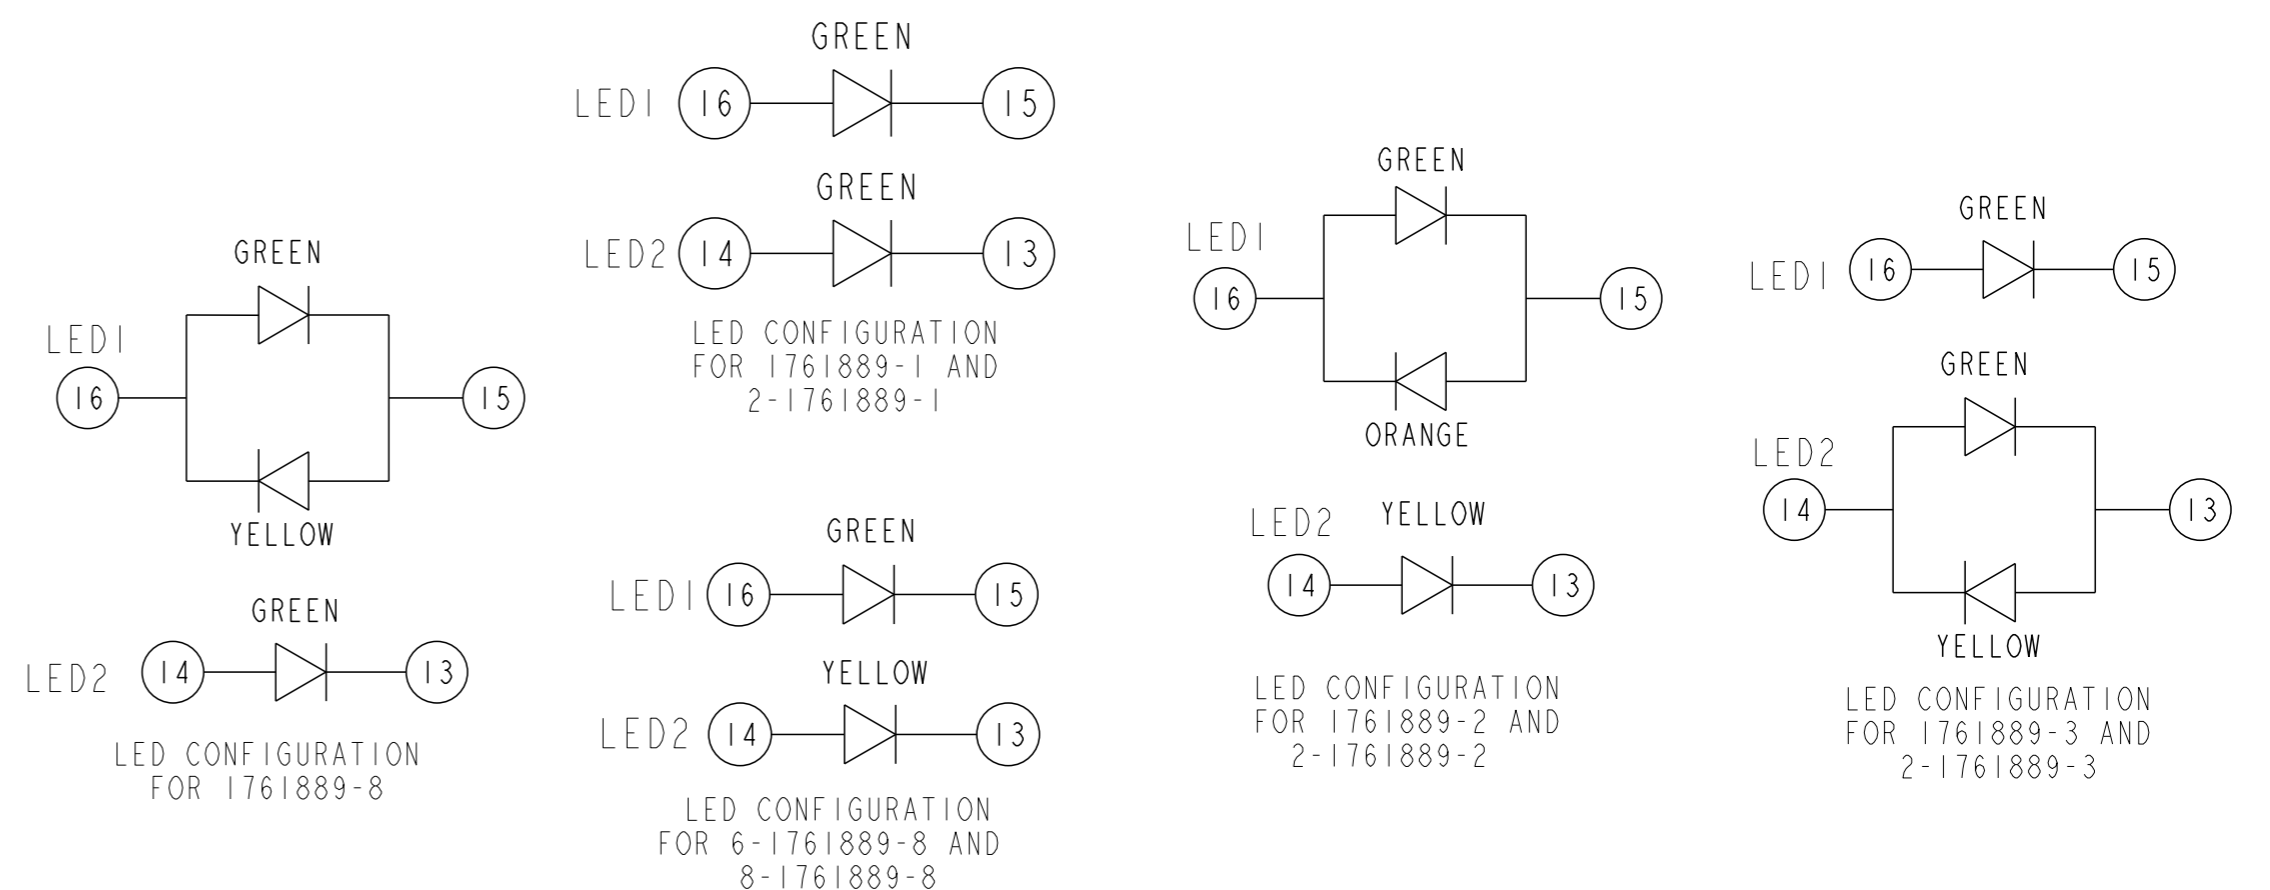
GREEN
LED1 16 15
YELLOW
GREEN
LED2 14 13
LED CONFIGURATION FOR 1761889-8

GREEN
LED1 16 15
GREEN
LED2 14 13
LED CONFIGURATION FOR 1761889-1 AND 2-1761889-1

GREEN
LED1 16 15
YELLOW
LED2 14 13
LED CONFIGURATION FOR 6-1761889-8 AND 8-1761889-8

GREEN
LED1 16 15
ORANGE
LED2 YELLOW
14 13
LED CONFIGURATION FOR 1761889-2 AND 2-1761889-2

GREEN
LED1 16 15
GREEN
LED2 14 13
YELLOW
LED CONFIGURATION FOR 1761889-3 AND 2-1761889-3